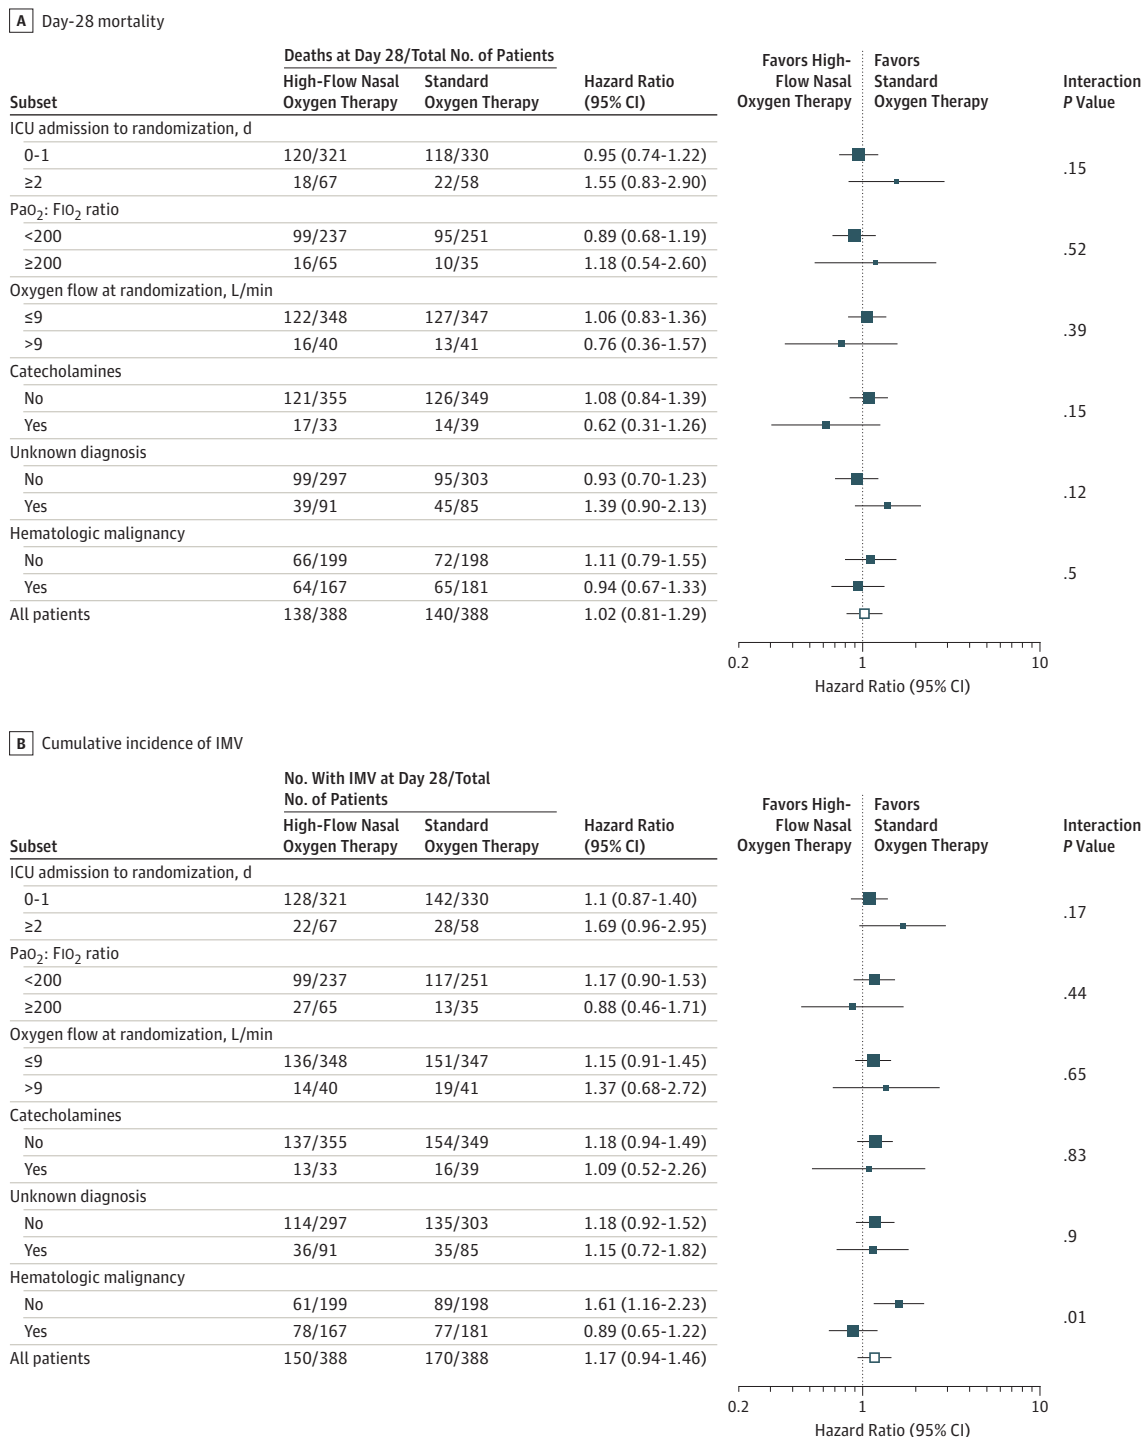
A Day-28 mortality

| Subset | High-Flow Nasal Oxygen Therapy | Standard Oxygen Therapy | Hazard Ratio (95% CI) | Interaction P Value |
|---|---|---|---|---|
| ICU admission to randomization, d | | | | |
| 0-1 | 120/321 | 118/330 | 0.95 (0.74-1.22) | .15 |
| ≥2 | 18/67 | 22/58 | 1.55 (0.83-2.90) | |
| $PaO_2$: $FIO_2$ ratio | | | | |
| <200 | 99/237 | 95/251 | 0.89 (0.68-1.19) | .52 |
| ≥200 | 16/65 | 10/35 | 1.18 (0.54-2.60) | |
| Oxygen flow at randomization, L/min | | | | |
| ≤9 | 122/348 | 127/347 | 1.06 (0.83-1.36) | .39 |
| >9 | 16/40 | 13/41 | 0.76 (0.36-1.57) | |
| Catecholamines | | | | |
| No | 121/355 | 126/349 | 1.08 (0.84-1.39) | .15 |
| Yes | 17/33 | 14/39 | 0.62 (0.31-1.26) | |
| Unknown diagnosis | | | | |
| No | 99/297 | 95/303 | 0.93 (0.70-1.23) | .12 |
| Yes | 39/91 | 45/85 | 1.39 (0.90-2.13) | |
| Hematologic malignancy | | | | |
| No | 66/199 | 72/198 | 1.11 (0.79-1.55) | .5 |
| Yes | 64/167 | 65/181 | 0.94 (0.67-1.33) | |
| All patients | 138/388 | 140/388 | 1.02 (0.81-1.29) | |

Deaths at Day 28/Total No. of Patients

Favors High-Flow Nasal Oxygen Therapy
Favors Standard Oxygen Therapy

0.2 1 10
Hazard Ratio (95% CI)

B Cumulative incidence of IMV

| Subset | High-Flow Nasal Oxygen Therapy | Standard Oxygen Therapy | Hazard Ratio (95% CI) | Interaction P Value |
|---|---|---|---|---|
| ICU admission to randomization, d | | | | |
| 0-1 | 128/321 | 142/330 | 1.1 (0.87-1.40) | .17 |
| ≥2 | 22/67 | 28/58 | 1.69 (0.96-2.95) | |
| $PaO_2$: $FIO_2$ ratio | | | | |
| <200 | 99/237 | 117/251 | 1.17 (0.90-1.53) | .44 |
| ≥200 | 27/65 | 13/35 | 0.88 (0.46-1.71) | |
| Oxygen flow at randomization, L/min | | | | |
| ≤9 | 136/348 | 151/347 | 1.15 (0.91-1.45) | .65 |
| >9 | 14/40 | 19/41 | 1.37 (0.68-2.72) | |
| Catecholamines | | | | |
| No | 137/355 | 154/349 | 1.18 (0.94-1.49) | .83 |
| Yes | 13/33 | 16/39 | 1.09 (0.52-2.26) | |
| Unknown diagnosis | | | | |
| No | 114/297 | 135/303 | 1.18 (0.92-1.52) | .9 |
| Yes | 36/91 | 35/85 | 1.15 (0.72-1.82) | |
| Hematologic malignancy | | | | |
| No | 61/199 | 89/198 | 1.61 (1.16-2.23) | .01 |
| Yes | 78/167 | 77/181 | 0.89 (0.65-1.22) | |
| All patients | 150/388 | 170/388 | 1.17 (0.94-1.46) | |

No. With IMV at Day 28/Total No. of Patients

Favors High-Flow Nasal Oxygen Therapy
Favors Standard Oxygen Therapy

0.2 1 10
Hazard Ratio (95% CI)